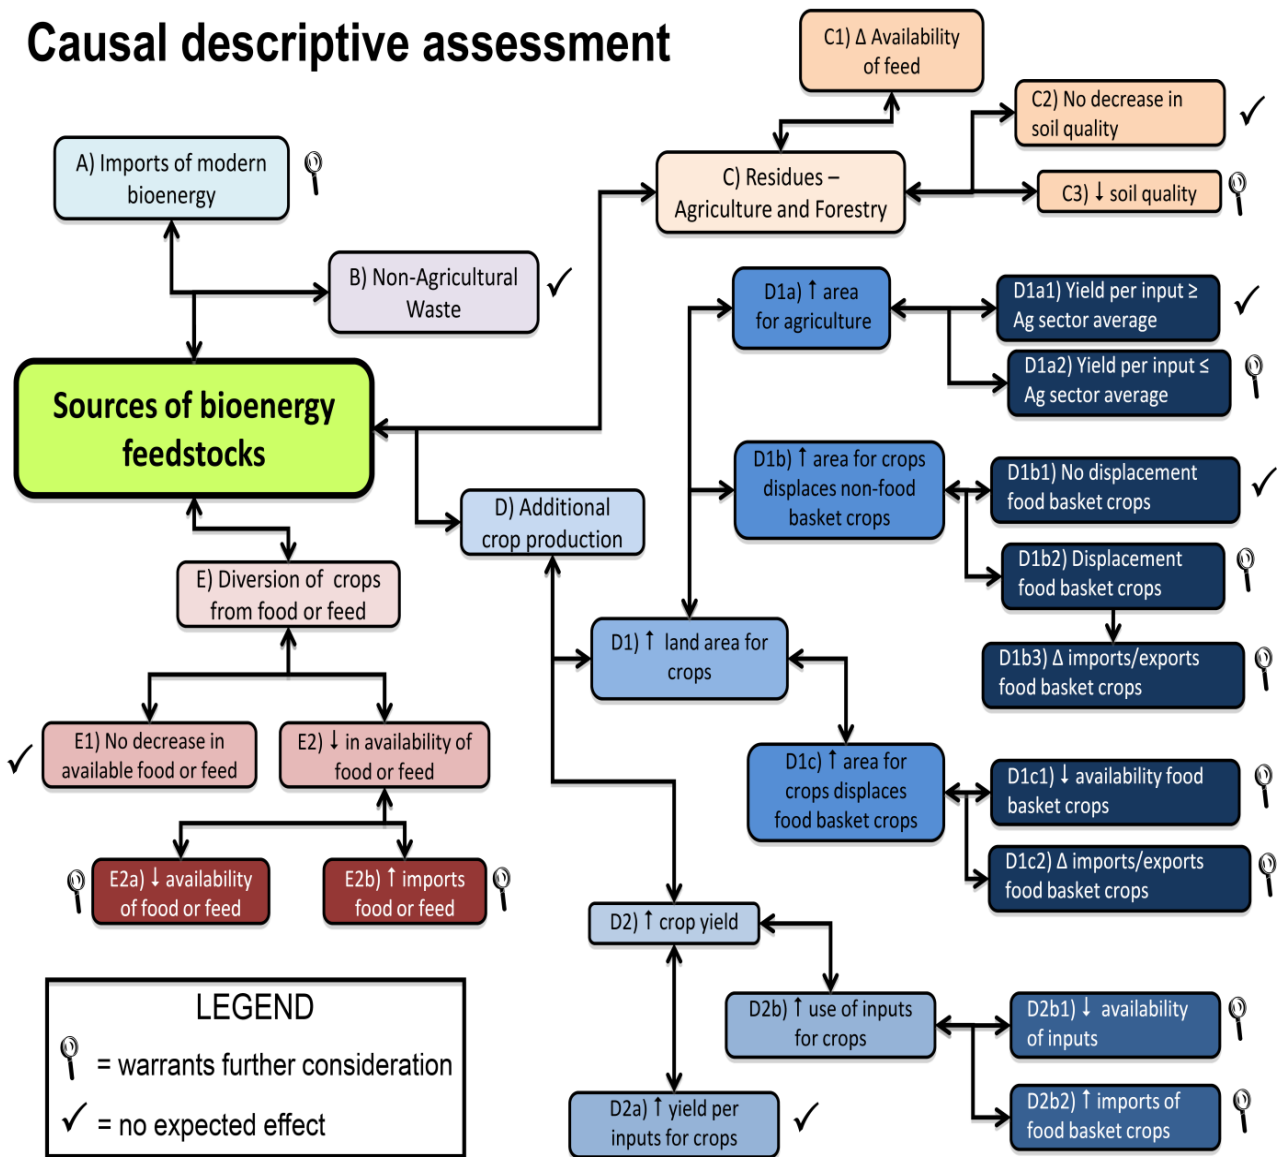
Causal descriptive assessment

C1) Δ Availability of feed

C2) No decrease in soil quality ✓

A) Imports of modern bioenergy

C) Residues – Agriculture and Forestry

C3) ↓ soil quality

B) Non-Agricultural Waste ✓

D1a) ↑ area for agriculture

D1a1) Yield per input ≥ Ag sector average ✓

D1a2) Yield per input ≤ Ag sector average

Sources of bioenergy feedstocks

D1b) ↑ area for crops displaces non-food basket crops

D1b1) No displacement food basket crops ✓

D) Additional crop production

D1b2) Displacement food basket crops

E) Diversion of crops from food or feed

D1b3) Δ imports/exports food basket crops

D1) ↑ land area for crops

✓ E1) No decrease in available food or feed

E2) ↓ in availability of food or feed

D1c) ↑ area for crops displaces food basket crops

D1c1) ↓ availability food basket crops

D1c2) Δ imports/exports food basket crops

E2a) ↓ availability of food or feed

E2b) ↑ imports food or feed

D2) ↑ crop yield

LEGEND

= warrants further consideration

✓ = no expected effect

D2b) ↑ use of inputs for crops

D2b1) ↓ availability of inputs

D2b2) ↑ imports of food basket crops

D2a) ↑ yield per inputs for crops ✓